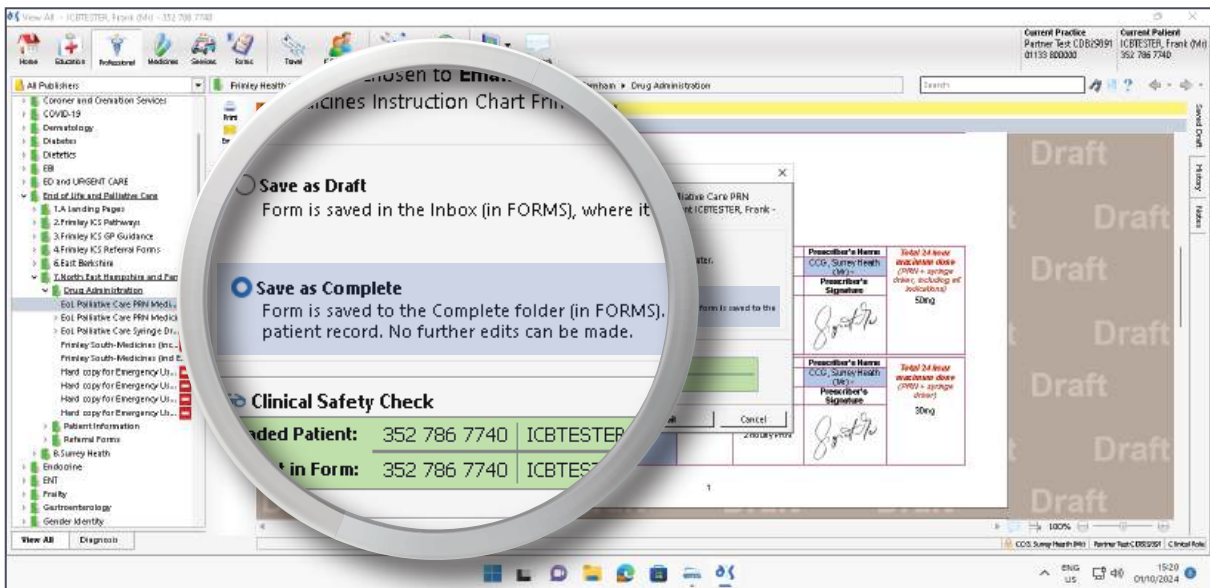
View All - ICBTESTER, Frank (Mr) - 352 786 7740

Home Education Professional Medicines Services Forms Travel

Current Practice Partner Test CDB29591 01133 800000
Current Patient ICBTESTER, Frank (Mr) 352 786 7740

All Publishers
Coroner and Cremation Services
COVID-19
Dermatology
Diabetes
Dietetics
EBI
ED and URGENT CARE
End of Life and Palliative Care
1.A Landing Pages
2.Frimley ICS Pathways
3.Frimley ICS GP Guidance
4.Frimley ICS Referral Forms
6.East Berkshire
7.North East Hampshire and Far
Drug Administration
EoL Palliative Care PRN Medi...
EoL Palliative Care PRN Medicit
EoL Palliative Care Syringe Dr...
Frimley South-Medicines (Inc...
Frimley South-Medicines (Ind E...
Hard copy for Emergency Us...
Hard copy for Emergency Us...
Hard copy for Emergency Us...
Hard copy for Emergency Us...
Patient Information
Referral Forms
8.Surrey Heath
Endocrine
ENT
Frailty
Gastroenterology
Gender Identity

View All Diagnosis

Frimley Health ... nham ▸ Drug Administration

Search

...chosen to Email
...icines Instruction Chart Fri...

Save as Draft
Form is saved in the Inbox (in FORMS), where it

Save as Complete
Form is saved to the Complete folder (in FORMS). patient record. No further edits can be made.

Clinical Safety Check
...nded Patient: 352 786 7740 | ICBTESTER
...t in Form: 352 786 7740 | ICBTES...

...lliative Care PRN
...t ICBTESTER, Frank -
...ater.
...Form is saved to the
...l Cancel

Prescriber's Name CCG, Surrey Heath (Mr) Prescriber's Signature
Total 24 hour maximum dose (PRN + syringe driver, including all indications)
50mg

Prescriber's Name CCG, Surrey Heath (Mr) Prescriber's Signature
Total 24 hour maximum dose (PRN + syringe driver)
30mg

2 hourly PRN

1

Draft Draft Draft Draft Draft Draft Draft

Saved Draft History Notes

100%

CCG, Surrey Heath (Mr) | Partner Test CDB29591 | Clinical Role

ENG US 15:20 01/10/2024